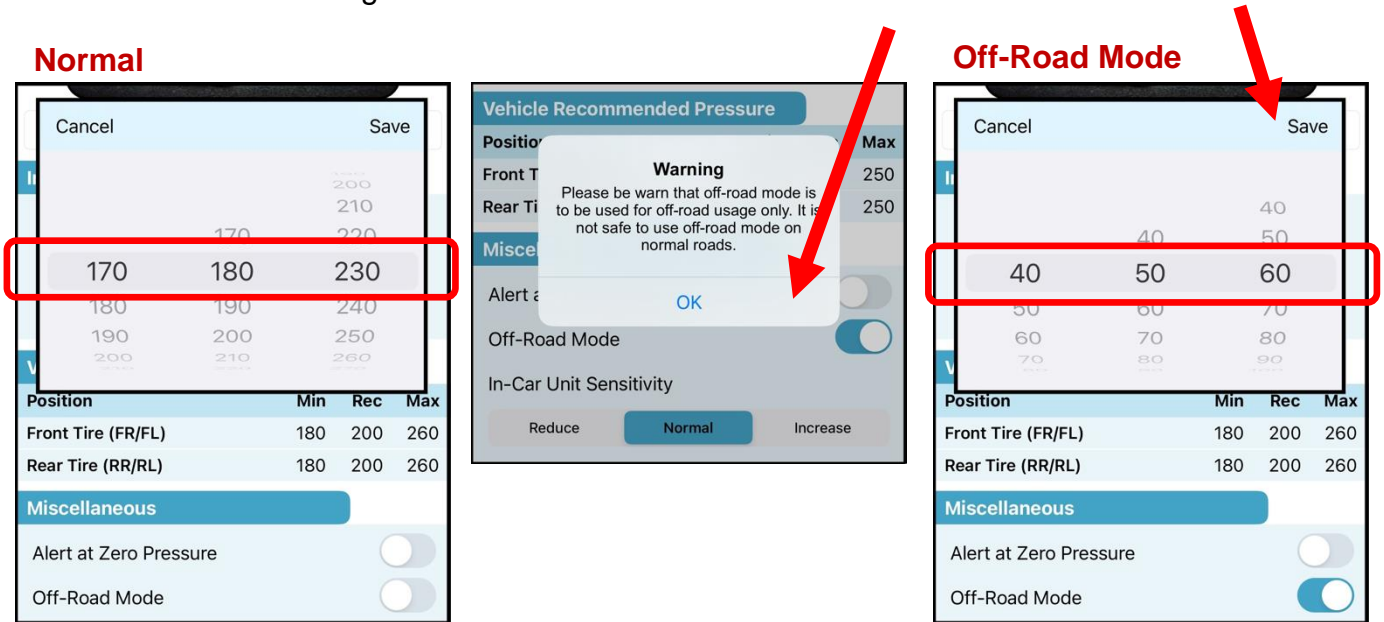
Normal

Cancel Save

200
210
170 220
170 180 230
180 190 240
190 200 250
200 210 260

| Position | Min | Rec | Max |
|---|---|---|---|
| Front Tire (FR/FL) | 180 | 200 | 260 |
| Rear Tire (RR/RL) | 180 | 200 | 260 |

Miscellaneous

Alert at Zero Pressure

Off-Road Mode

Vehicle Recommended Pressure

| Position | | Max |
|---|---|---|
| Front T | | 250 |
| Rear Ti | | 250 |

Miscel

Warning

Please be warn that off-road mode is to be used for off-road usage only. It is not safe to use off-road mode on normal roads.

OK

Alert a

Off-Road Mode

In-Car Unit Sensitivity

Reduce Normal Increase

Off-Road Mode

Cancel Save

40
40 50
40 50 60
50 60 70
60 70 80
70 80 90

| Position | Min | Rec | Max |
|---|---|---|---|
| Front Tire (FR/FL) | 180 | 200 | 260 |
| Rear Tire (RR/RL) | 180 | 200 | 260 |

Miscellaneous

Alert at Zero Pressure

Off-Road Mode